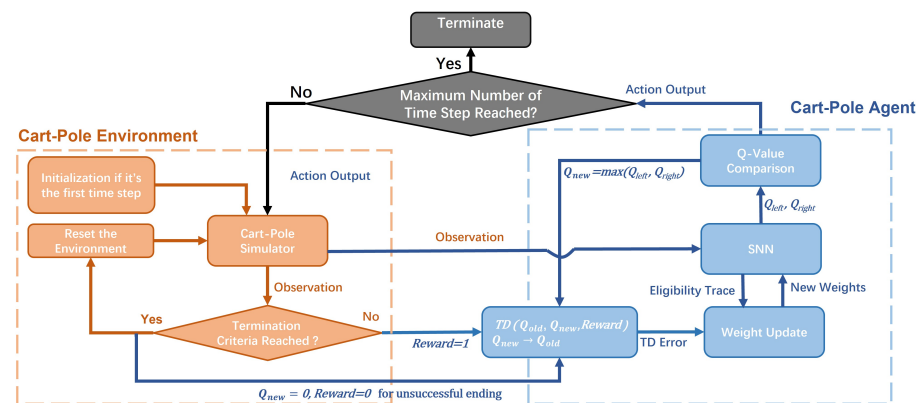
Terminate

Yes

No

Maximum Number of Time Step Reached?

Action Output

Cart-Pole Agent

Cart-Pole Environment

Initialization if it's the first time step

Action Output

$Q_{new} = max(Q_{left}, Q_{right})$

Q-Value Comparison

$Q_{left}, Q_{right}$

Reset the Environment

Cart-Pole Simulator

Observation

SNN

Observation

Eligibility Trace

New Weights

Yes

No

Termination Criteria Reached ?

$TD\ (Q_{old}, Q_{new}, Reward)$
$Q_{new} \rightarrow Q_{old}$

$Reward=1$

TD Error

Weight Update

$Q_{new} = 0, Reward = 0$ for unsuccessful ending